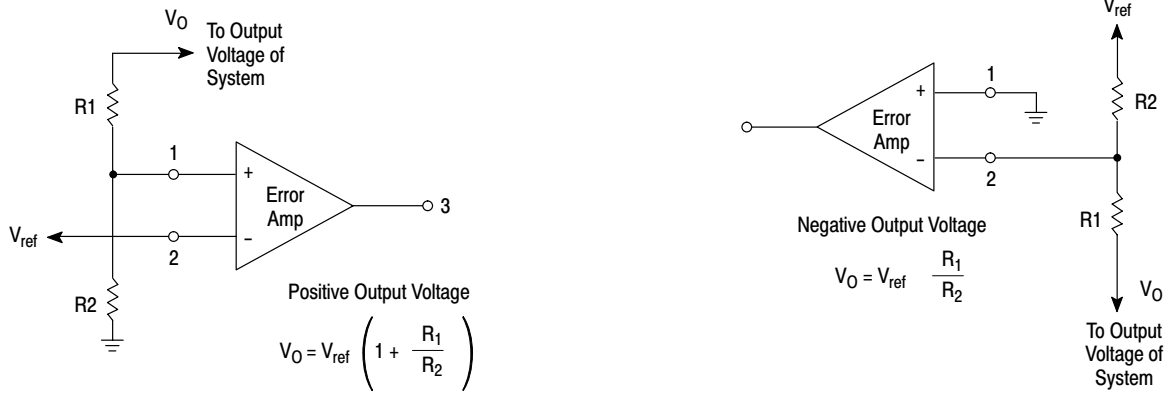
$V_O$ To Output Voltage of System

R1

1

+

Error Amp

3

$V_{ref}$

−

2

R2

Positive Output Voltage

$V_O = V_{ref}\left(1 + \frac{R_1}{R_2}\right)$

$V_{ref}$

1

+

Error Amp

−

2

R2

R1

Negative Output Voltage

$V_O = V_{ref} \quad \frac{R_1}{R_2}$

$V_O$

To Output Voltage of System